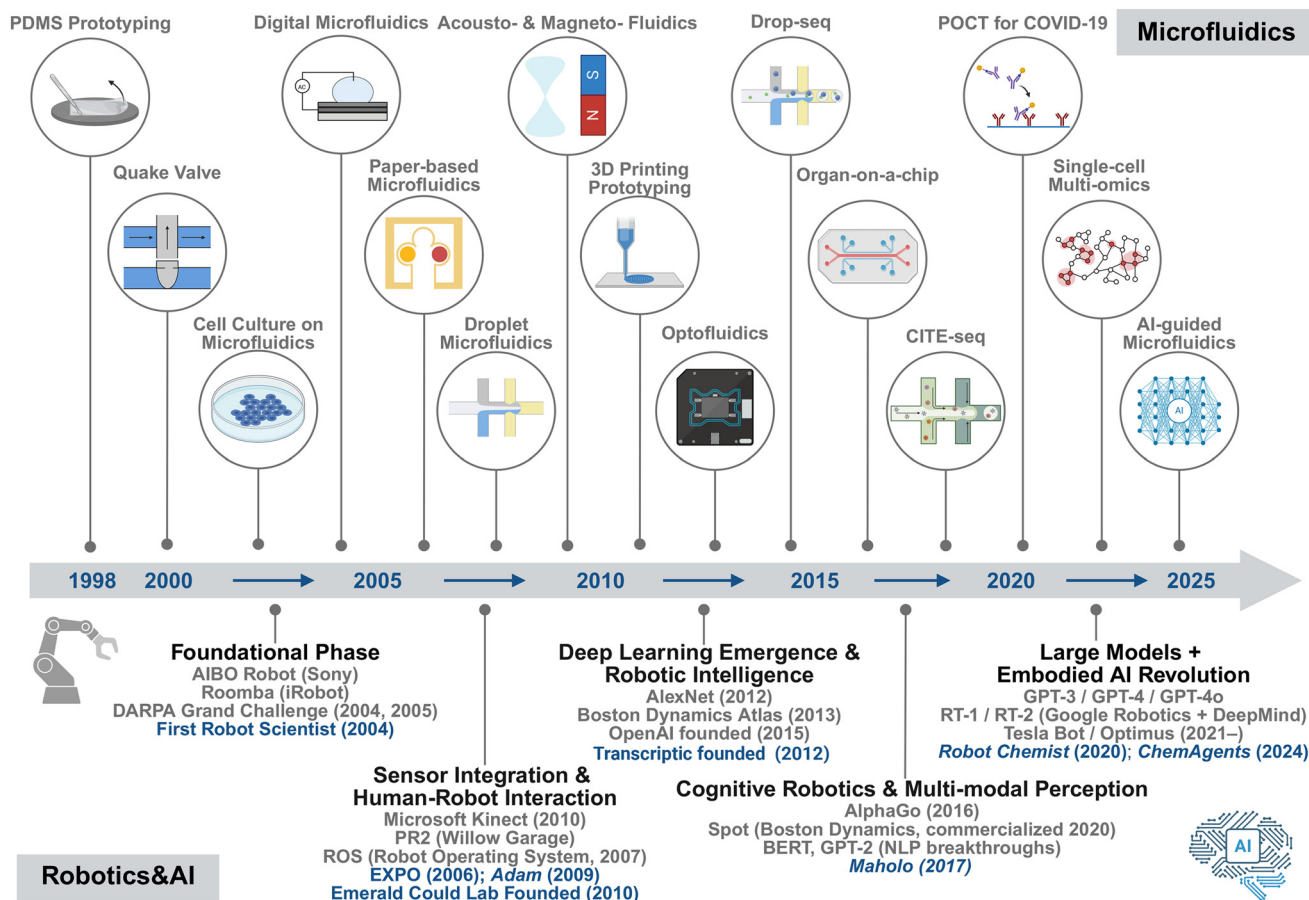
PDMS Prototyping

Digital Microfluidics

Acousto- & Magneto- Fluidics

Drop-seq

POCT for COVID-19

Microfluidics

Quake Valve

AC

S

N

Paper-based Microfluidics

3D Printing Prototyping

Organ-on-a-chip

Single-cell Multi-omics

Cell Culture on Microfluidics

Droplet Microfluidics

Optofluidics

CITE-seq

AI-guided Microfluidics

AI

1998 2000 2005 2010 2015 2020 2025

Foundational Phase
AIBO Robot (Sony)
Roomba (iRobot)
DARPA Grand Challenge (2004, 2005)
First Robot Scientist (2004)

Deep Learning Emergence & Robotic Intelligence
AlexNet (2012)
Boston Dynamics Atlas (2013)
OpenAI founded (2015)
Transcriptic founded (2012)

Large Models + Embodied AI Revolution
GPT-3 / GPT-4 / GPT-4o
RT-1 / RT-2 (Google Robotics + DeepMind)
Tesla Bot / Optimus (2021–)
Robot Chemist (2020); ChemAgents (2024)

Sensor Integration & Human-Robot Interaction
Microsoft Kinect (2010)
PR2 (Willow Garage)
ROS (Robot Operating System, 2007)
EXPO (2006); Adam (2009)
Emerald Could Lab Founded (2010)

Cognitive Robotics & Multi-modal Perception
AlphaGo (2016)
Spot (Boston Dynamics, commercialized 2020)
BERT, GPT-2 (NLP breakthroughs)
Maholo (2017)

AI

Robotics&AI